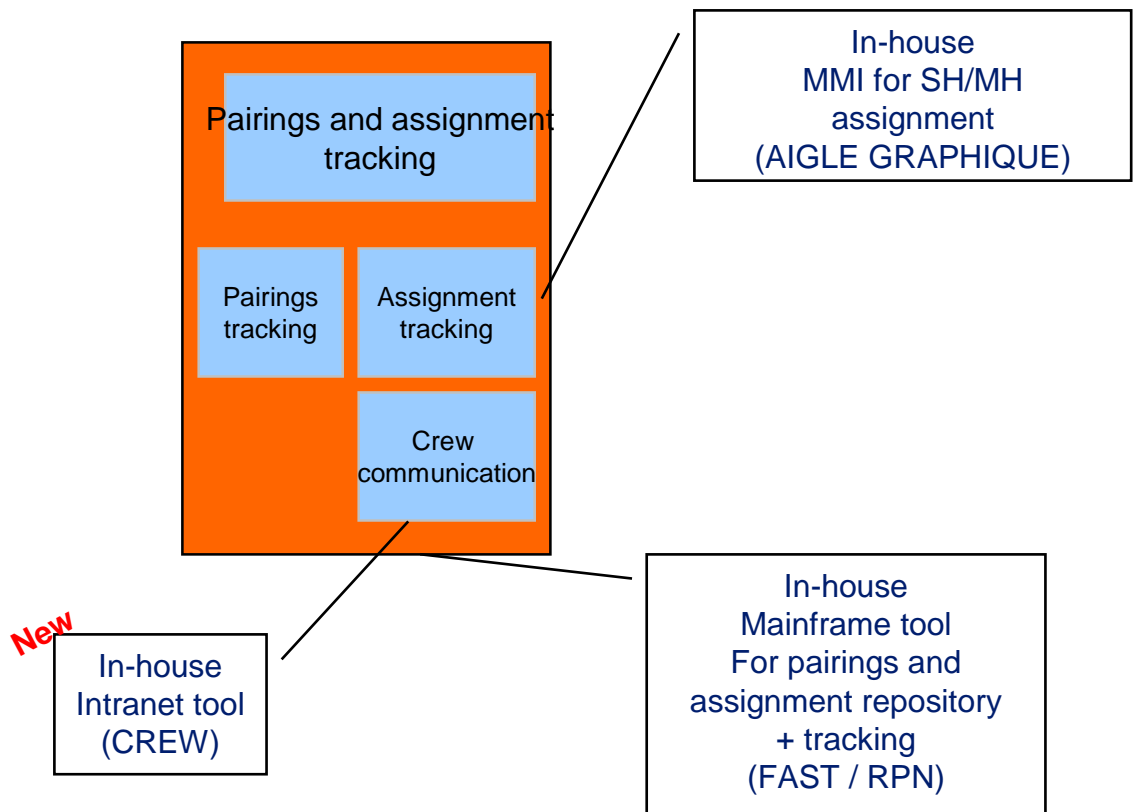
Pairings and assignment tracking

Pairings tracking

Assignment tracking

Crew communication

In-house
MMI for SH/MH
assignment
(AIGLE GRAPHIQUE)

New

In-house
Intranet tool
(CREW)

In-house
Mainframe tool
For pairings and
assignment repository
+ tracking
(FAST / RPN)